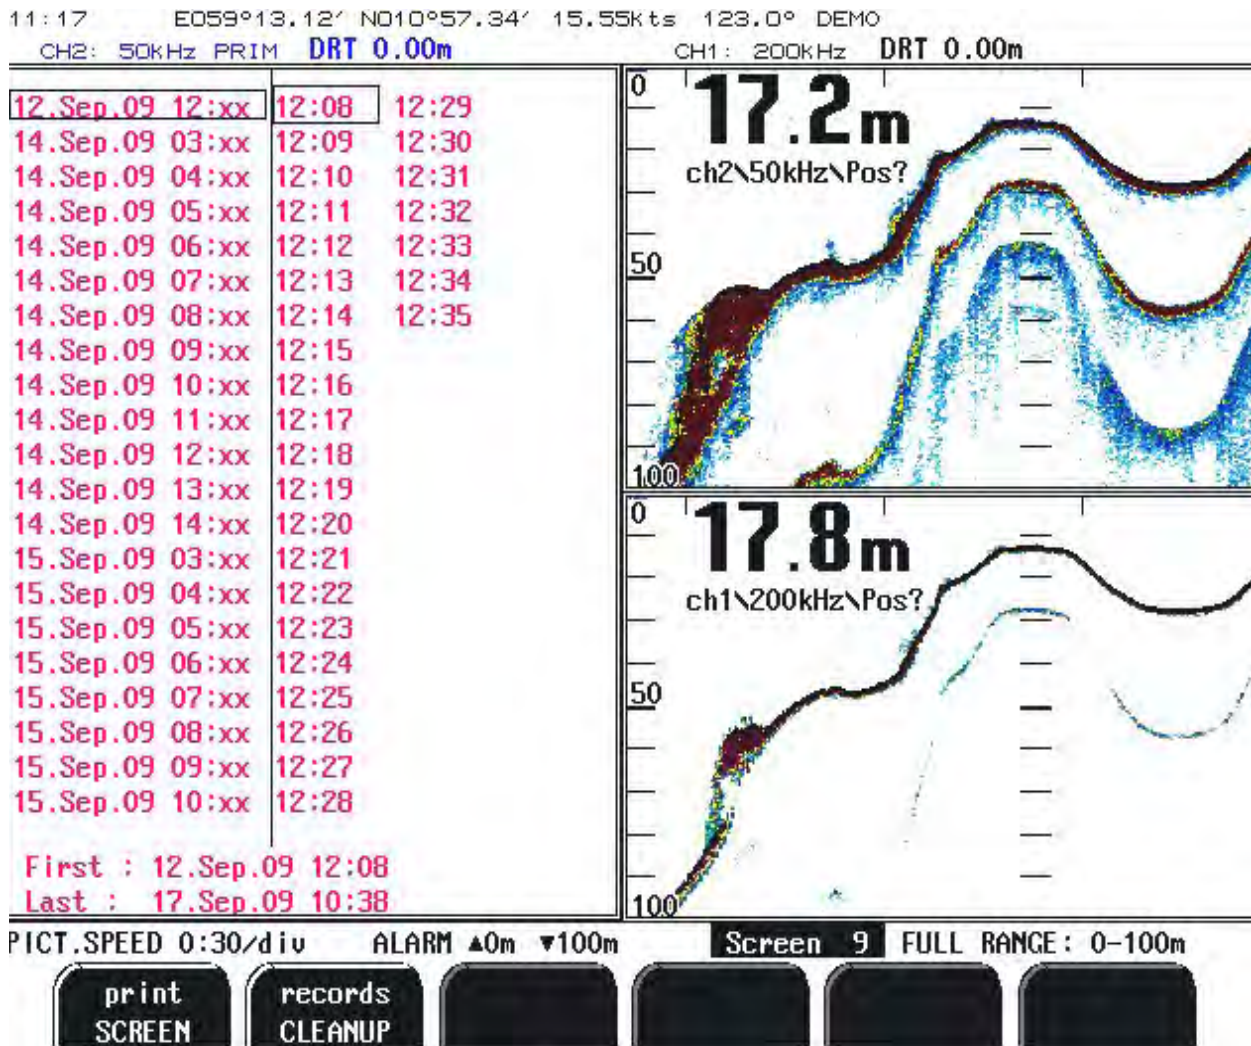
11:17 E059°13.12′ N010°57.34′ 15.55Kts 123.0° DEMO
CH2: 50KHz PRIM DRT 0.00m CH1: 200KHz DRT 0.00m

12.Sep.09 12:xx
14.Sep.09 03:xx
14.Sep.09 04:xx
14.Sep.09 05:xx
14.Sep.09 06:xx
14.Sep.09 07:xx
14.Sep.09 08:xx
14.Sep.09 09:xx
14.Sep.09 10:xx
14.Sep.09 11:xx
14.Sep.09 12:xx
14.Sep.09 13:xx
14.Sep.09 14:xx
15.Sep.09 03:xx
15.Sep.09 04:xx
15.Sep.09 05:xx
15.Sep.09 06:xx
15.Sep.09 07:xx
15.Sep.09 08:xx
15.Sep.09 09:xx
15.Sep.09 10:xx

12:08
12:09
12:10
12:11
12:12
12:13
12:14
12:15
12:16
12:17
12:18
12:19
12:20
12:21
12:22
12:23
12:24
12:25
12:26
12:27
12:28

12:29
12:30
12:31
12:32
12:33
12:34
12:35

First : 12.Sep.09 12:08
Last : 17.Sep.09 10:38

0
17.2m
ch2\50kHz\Pos?
50
100

0
17.8m
ch1\200kHz\Pos?
50
100

PICT.SPEED 0:30/div ALARM ▲0m ▼100m Screen 9 FULL RANGE: 0-100m

print SCREEN
records CLEANUP